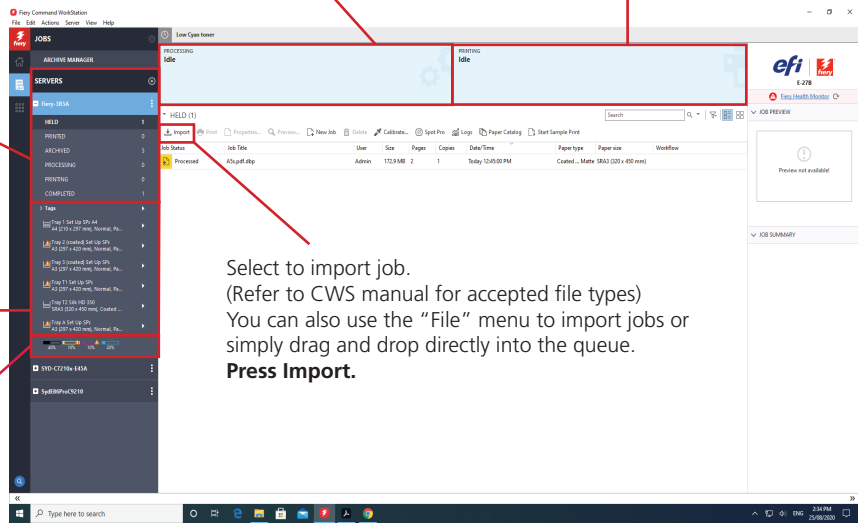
Fiery Command WorkStation
File Edit Actions Server View Help

JOBS
ARCHIVE MANAGER
SERVERS
Fiery-3B5A
HELD 1
PRINTED 0
ARCHIVED 5
PROCESSING 0
PRINTING 0
COMPLETED 1
Tags
Tray 1 Set Up SPs A4 A4 (210 x 297 mm), Normal, Pa...
Tray 2 (coated) Set Up SPs A3 (297 x 420 mm), Normal, Pa...
Tray 3 (coated) Set Up SPs A3 (297 x 420 mm), Normal, Pa...
Tray T1 Set Up SPs A3 (297 x 420 mm), Normal, Pa...
Tray T2 Silk HD 350 SRA3 (320 x 450 mm), Coated ...
Tray A Set Up SPs A3 (297 x 420 mm), Normal, Pa...
40% 10% 10% 20%
SYD-C7210e E45A
SydE86ProC9210

Low Cyan toner

PROCESSING
Idle

PRINTING
Idle

HELD (1)
Search
Import Print Properties... Preview... New Job Delete Calibrate... Spot Pro Logs Paper Catalog Start Sample Print

| Job Status | Job Title | User | Size | Pages | Copies | Date/Time | Paper type | Paper size | Workflow |
|---|---|---|---|---|---|---|---|---|---|
| Processed | A5s.pdf.dbp | Admin | 172.9 MB | 2 | 1 | Today 12:45:00 PM | Coated ... Matte | SRA3 (320 x 450 mm) | |

efi fiery
E-27B
Fiery Health Monitor
JOB PREVIEW
Preview not available!
JOB SUMMARY

Select to import job.
(Refer to CWS manual for accepted file types)
You can also use the “File” menu to import jobs or simply drag and drop directly into the queue.
**Press Import.**

Type here to search
ENG 2:34 PM 25/08/2020